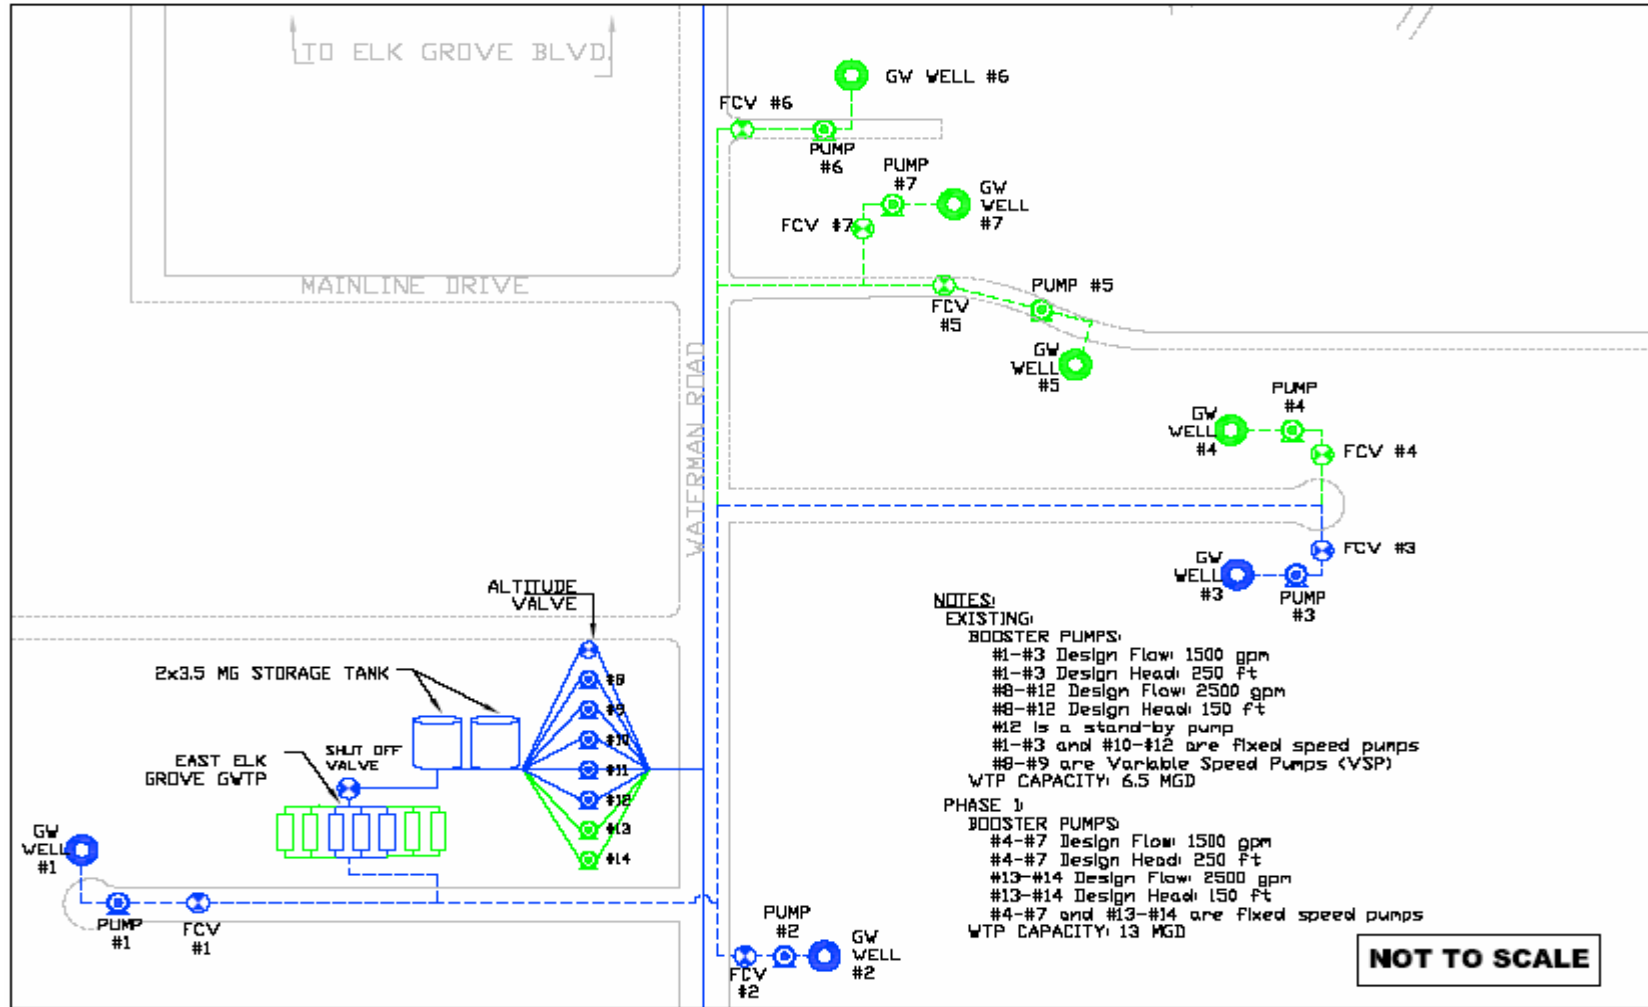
TO ELK GROVE BLVD

GW WELL #6

FCV #6

PUMP #6

PUMP #7

GW WELL #7

FCV #7

MAINLINE DRIVE

PUMP #5

FCV #5

GW WELL #5

WATERMAN ROAD

PUMP #4

GW WELL #4

FCV #4

FCV #3

GW WELL #3

PUMP #3

ALTITUDE VALVE

#8
#9
#10
#11
#12
#13
#14

2x3.5 MG STORAGE TANK

EAST ELK GROVE GWTP

SHUT OFF VALVE

GW WELL #1

PUMP #1

FCV #1

NOTES:
EXISTING:
BOOSTER PUMPS:
#1-#3 Design Flow: 1500 gpm
#1-#3 Design Head: 250 ft
#8-#12 Design Flow: 2500 gpm
#8-#12 Design Head: 150 ft
#12 is a stand-by pump
#1-#3 and #10-#12 are fixed speed pumps
#8-#9 are Variable Speed Pumps (VSP)
WTP CAPACITY: 6.5 MGD
PHASE 1:
BOOSTER PUMPS:
#4-#7 Design Flow: 1500 gpm
#4-#7 Design Head: 250 ft
#13-#14 Design Flow: 2500 gpm
#13-#14 Design Head: 150 ft
#4-#7 and #13-#14 are fixed speed pumps
WTP CAPACITY: 13 MGD

PUMP #2

GW WELL #2

FCV #2

NOT TO SCALE